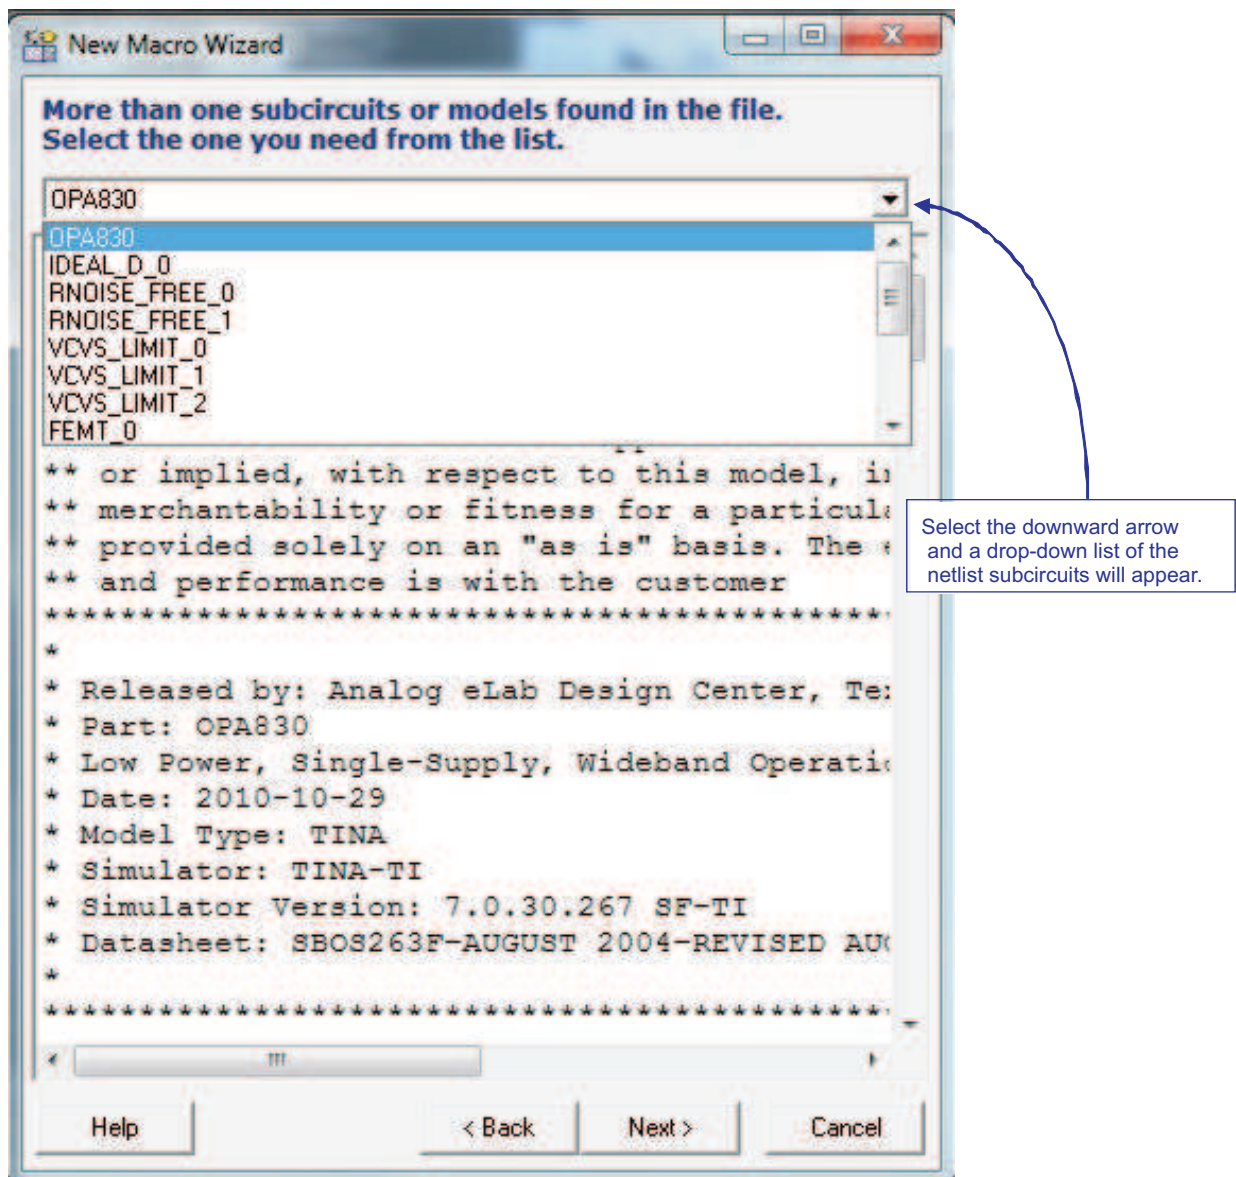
New Macro Wizard

More than one subcircuits or models found in the file.
Select the one you need from the list.

OPA830

OPA830
IDEAL_D_0
RNOISE_FREE_0
RNOISE_FREE_1
VCVS_LIMIT_0
VCVS_LIMIT_1
VCVS_LIMIT_2
FEMT_0

** or implied, with respect to this model, i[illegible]
** merchantability or fitness for a particul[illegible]
** provided solely on an "as is" basis. The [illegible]
** and performance is with the customer
****************************************************
*
* Released by: Analog eLab Design Center, Te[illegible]
* Part: OPA830
* Low Power, Single-Supply, Wideband Operati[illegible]
* Date: 2010-10-29
* Model Type: TINA
* Simulator: TINA-TI
* Simulator Version: 7.0.30.267 SF-TI
* Datasheet: SBOS263F-AUGUST 2004-REVISED AU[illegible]
*
****************************************************

Select the downward arrow and a drop-down list of the netlist subcircuits will appear.

Help
< Back
Next >
Cancel